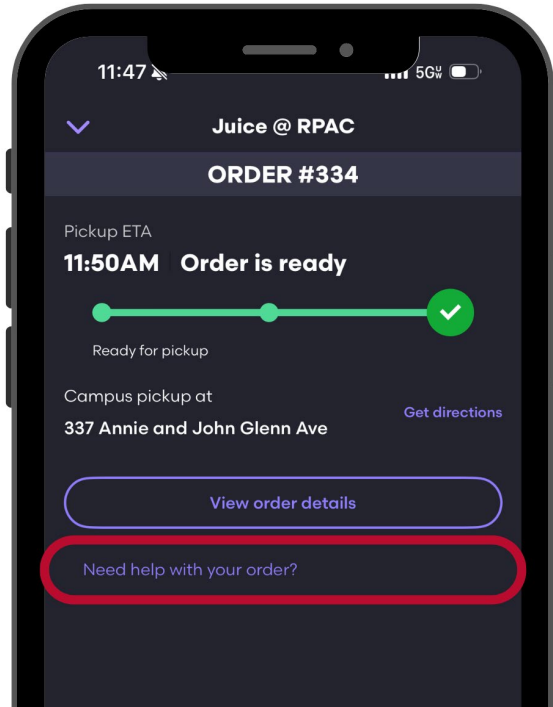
11:47

5G

Juice @ RPAC

ORDER #334

Pickup ETA

11:50AM | Order is ready

Ready for pickup

Campus pickup at

Get directions

337 Annie and John Glenn Ave

View order details

Need help with your order?